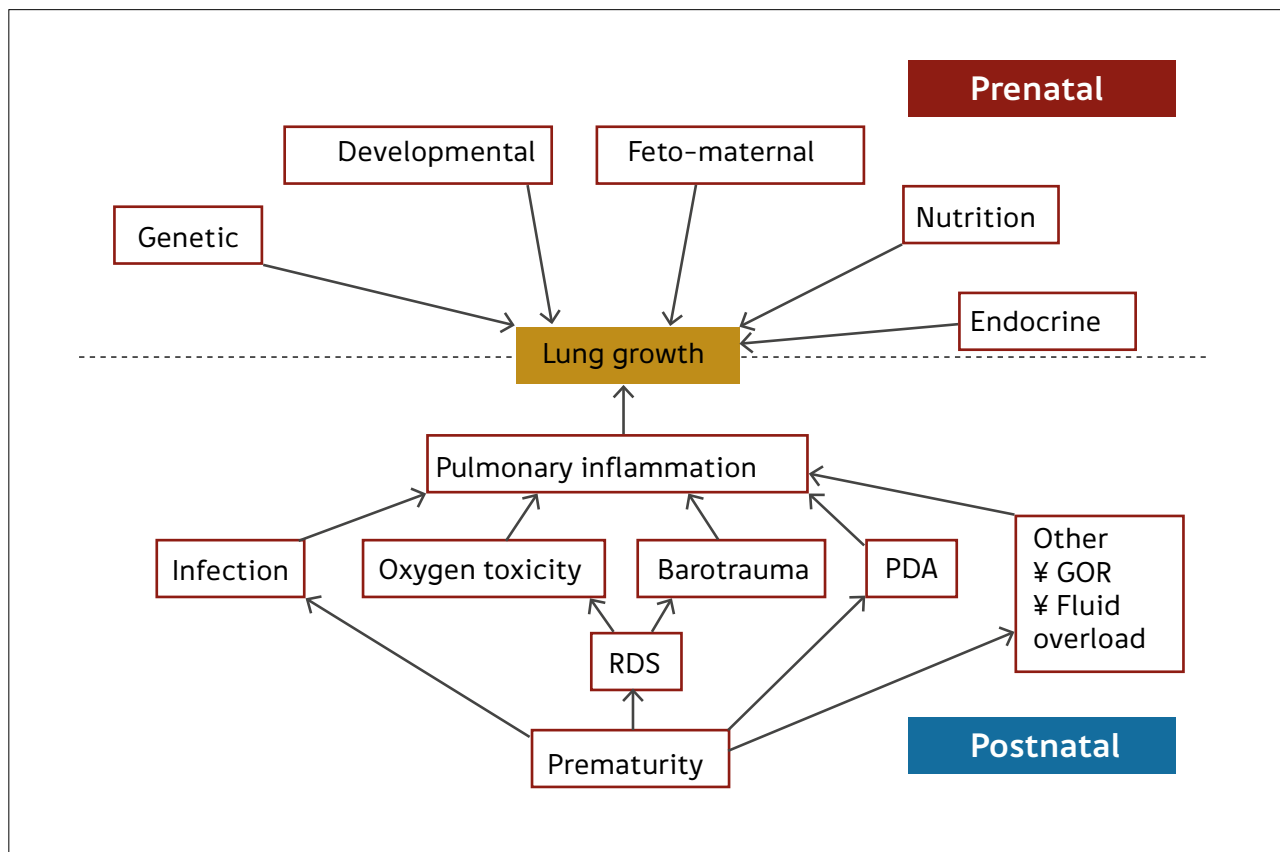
Prenatal

Developmental

Feto-maternal

Genetic

Nutrition

Endocrine

Lung growth

Pulmonary inflammation

Infection

Oxygen toxicity

Barotrauma

PDA

Other
¥ GOR
¥ Fluid overload

RDS

Prematurity

Postnatal